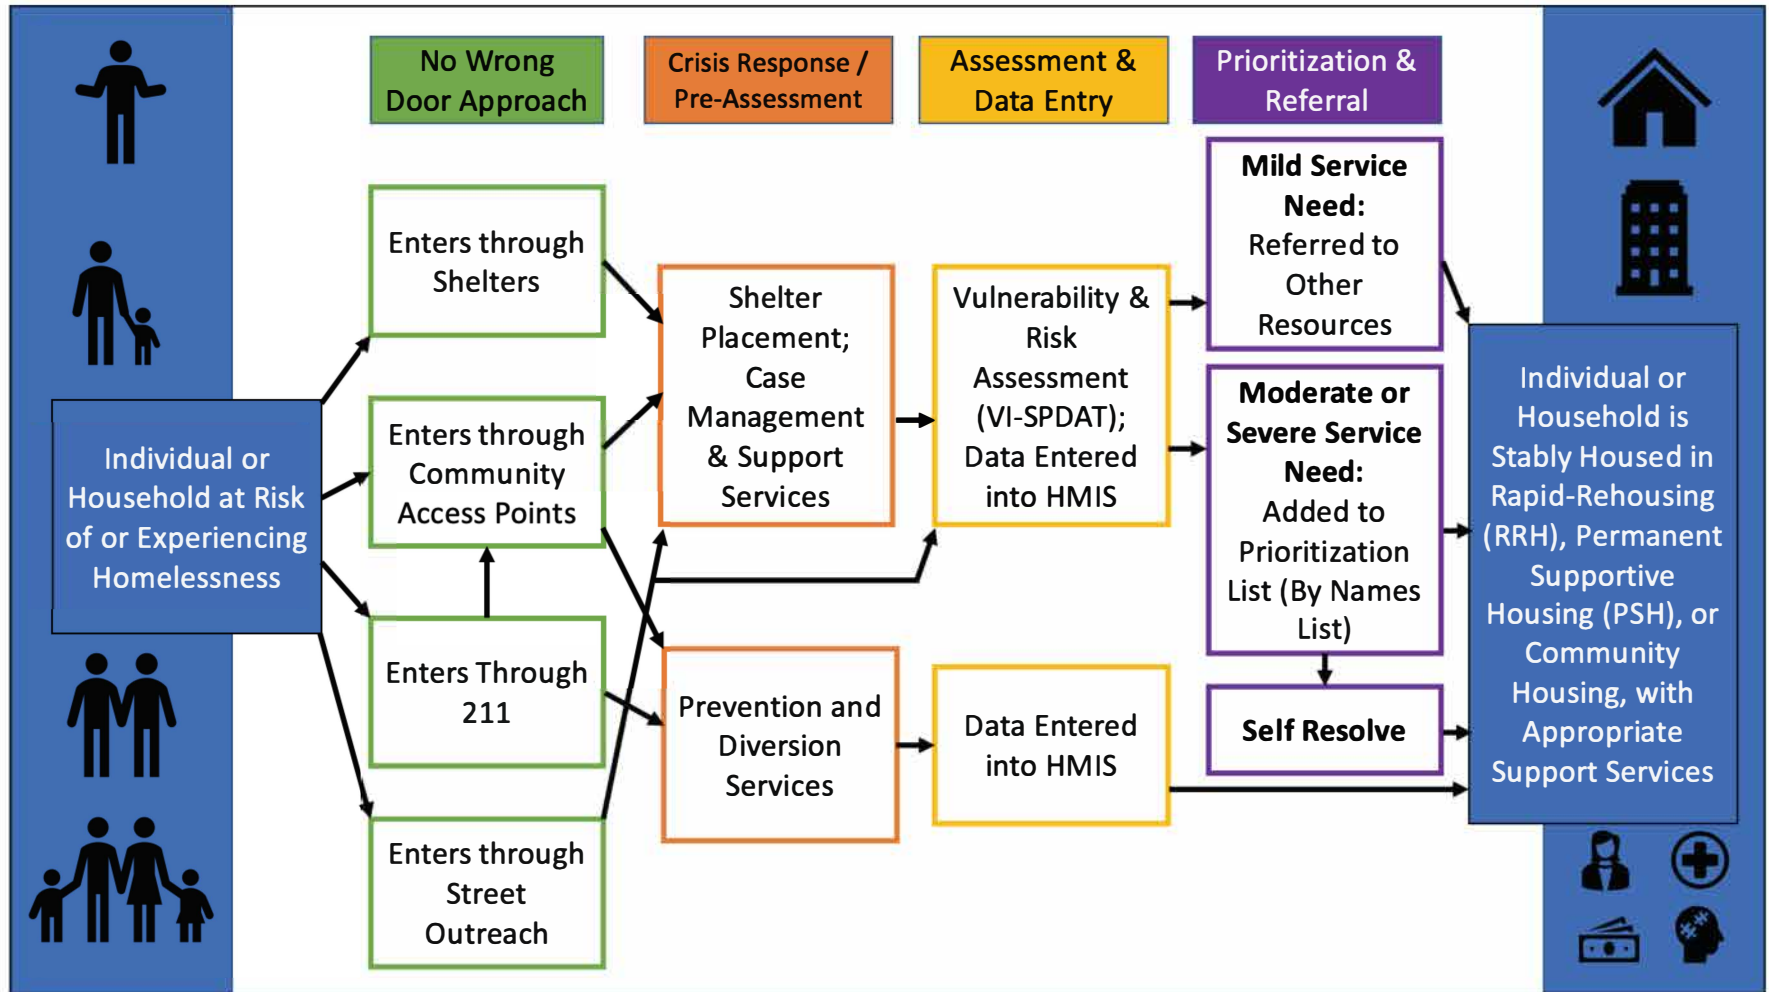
No Wrong Door Approach

Crisis Response / Pre-Assessment

Assessment & Data Entry

Prioritization & Referral

Individual or Household at Risk of or Experiencing Homelessness

Enters through Shelters

Enters through Community Access Points

Enters Through 211

Enters through Street Outreach

Shelter Placement; Case Management & Support Services

Prevention and Diversion Services

Vulnerability & Risk Assessment (VI-SPDAT); Data Entered into HMIS

Data Entered into HMIS

**Mild Service Need:** Referred to Other Resources

**Moderate or Severe Service Need:** Added to Prioritization List (By Names List)

**Self Resolve**

Individual or Household is Stably Housed in Rapid-Rehousing (RRH), Permanent Supportive Housing (PSH), or Community Housing, with Appropriate Support Services